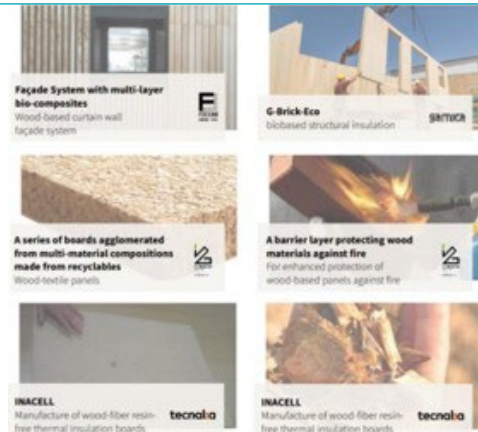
Façade System with multi-layer bio-composites
Wood-based curtain wall façade system

G-Brick-Eco
biobased structural insulation
garnica

A series of boards agglomerated from multi-material compositions made from recyclables
Wood-textile panels

A barrier layer protecting wood materials against fire
For enhanced protection of wood-based panels against fire

INACELL
Manufacture of wood-fiber resin-free thermal insulation boards
tecnalia

INACELL
Manufacture of wood-fiber resin-free thermal insulation boards
tecnalia